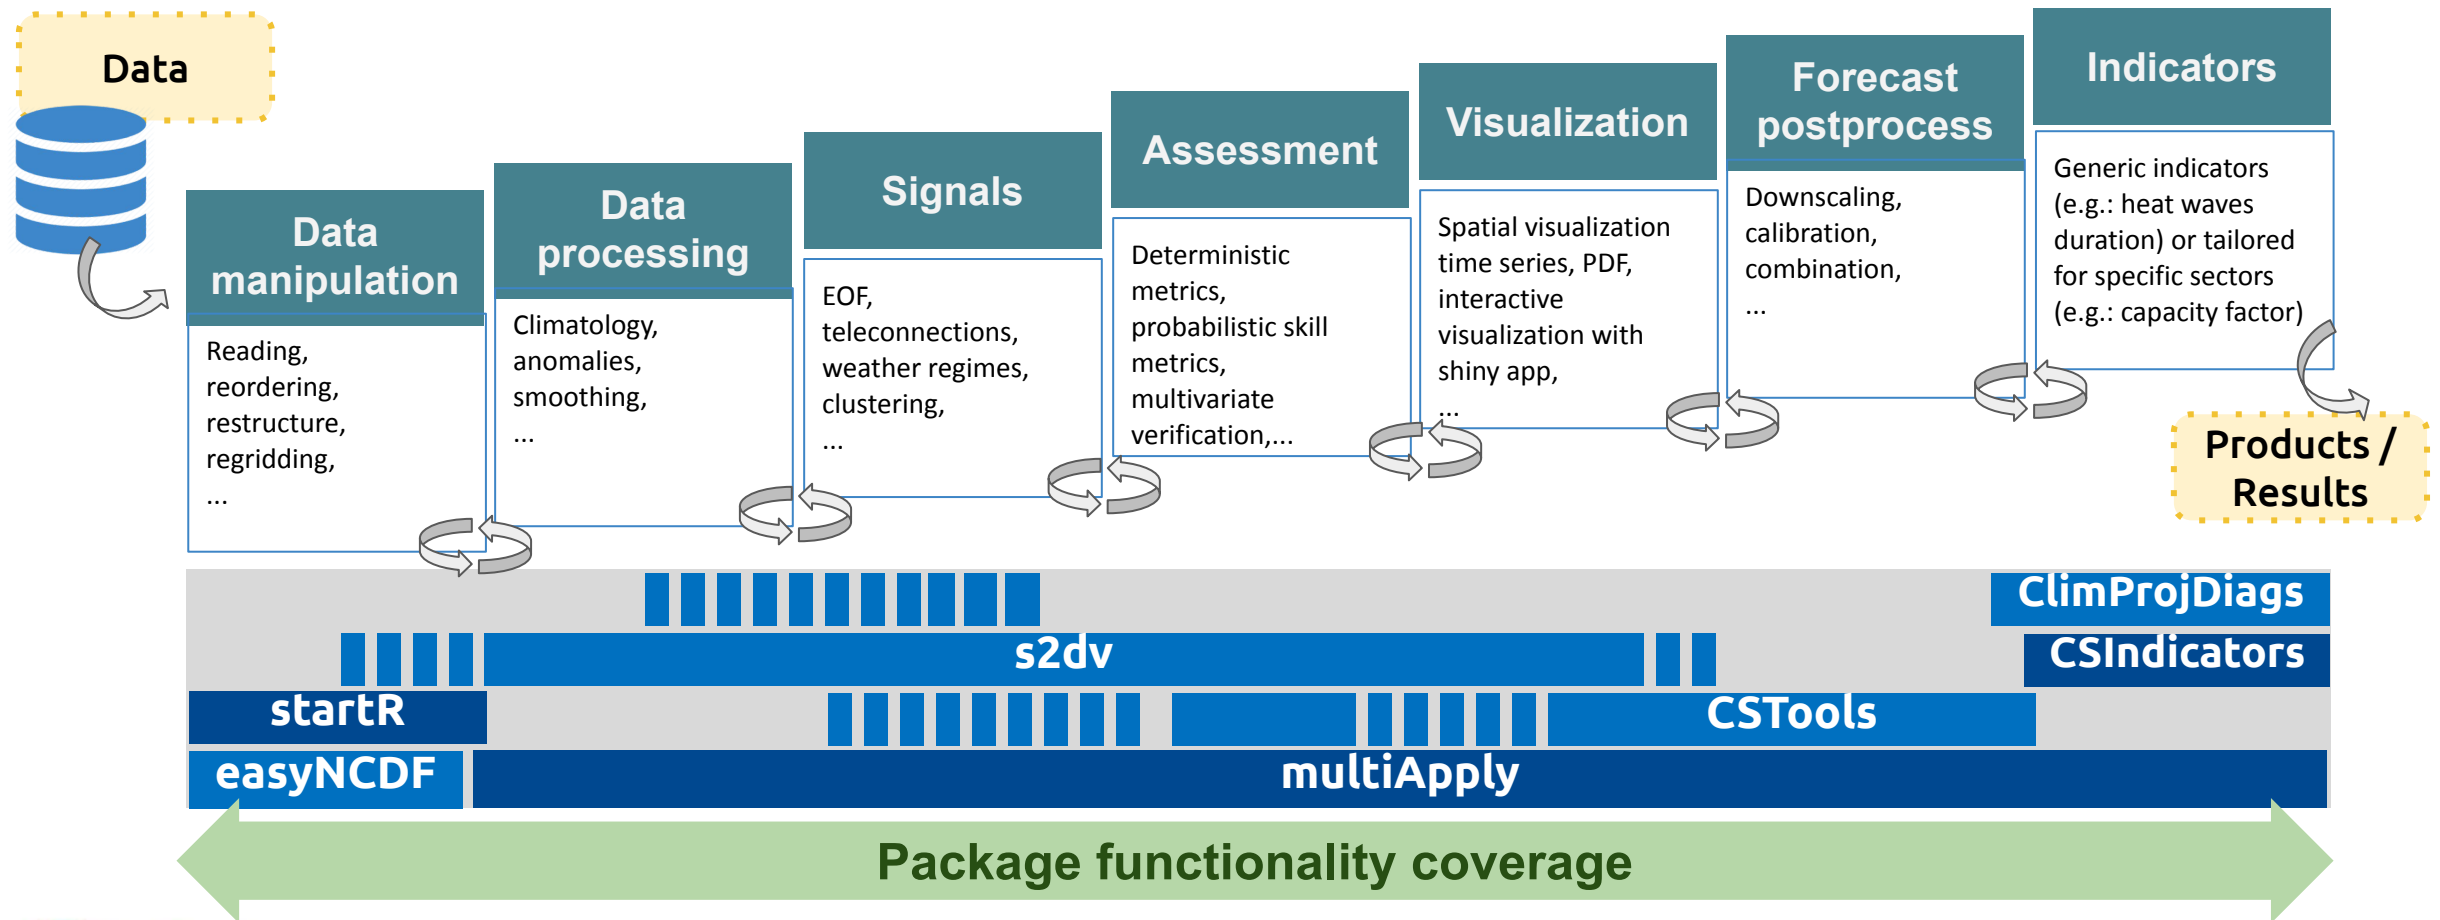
Data

Data manipulation

Reading, reordering, restructure, regridding, ...

Data processing

Climatology, anomalies, smoothing, ...

Signals

EOF, teleconnections, weather regimes, clustering, ...

Assessment

Deterministic metrics, probabilistic skill metrics, multivariate verification,...

Visualization

Spatial visualization time series, PDF, interactive visualization with shiny app, ...

Forecast postprocess

Downscaling, calibration, combination, ...

Indicators

Generic indicators (e.g.: heat waves duration) or tailored for specific sectors (e.g.: capacity factor)

Products / Results

ClimProjDiags

s2dv

CSIndicators

startR

CSTools

easyNCDF

multiApply

Package functionality coverage